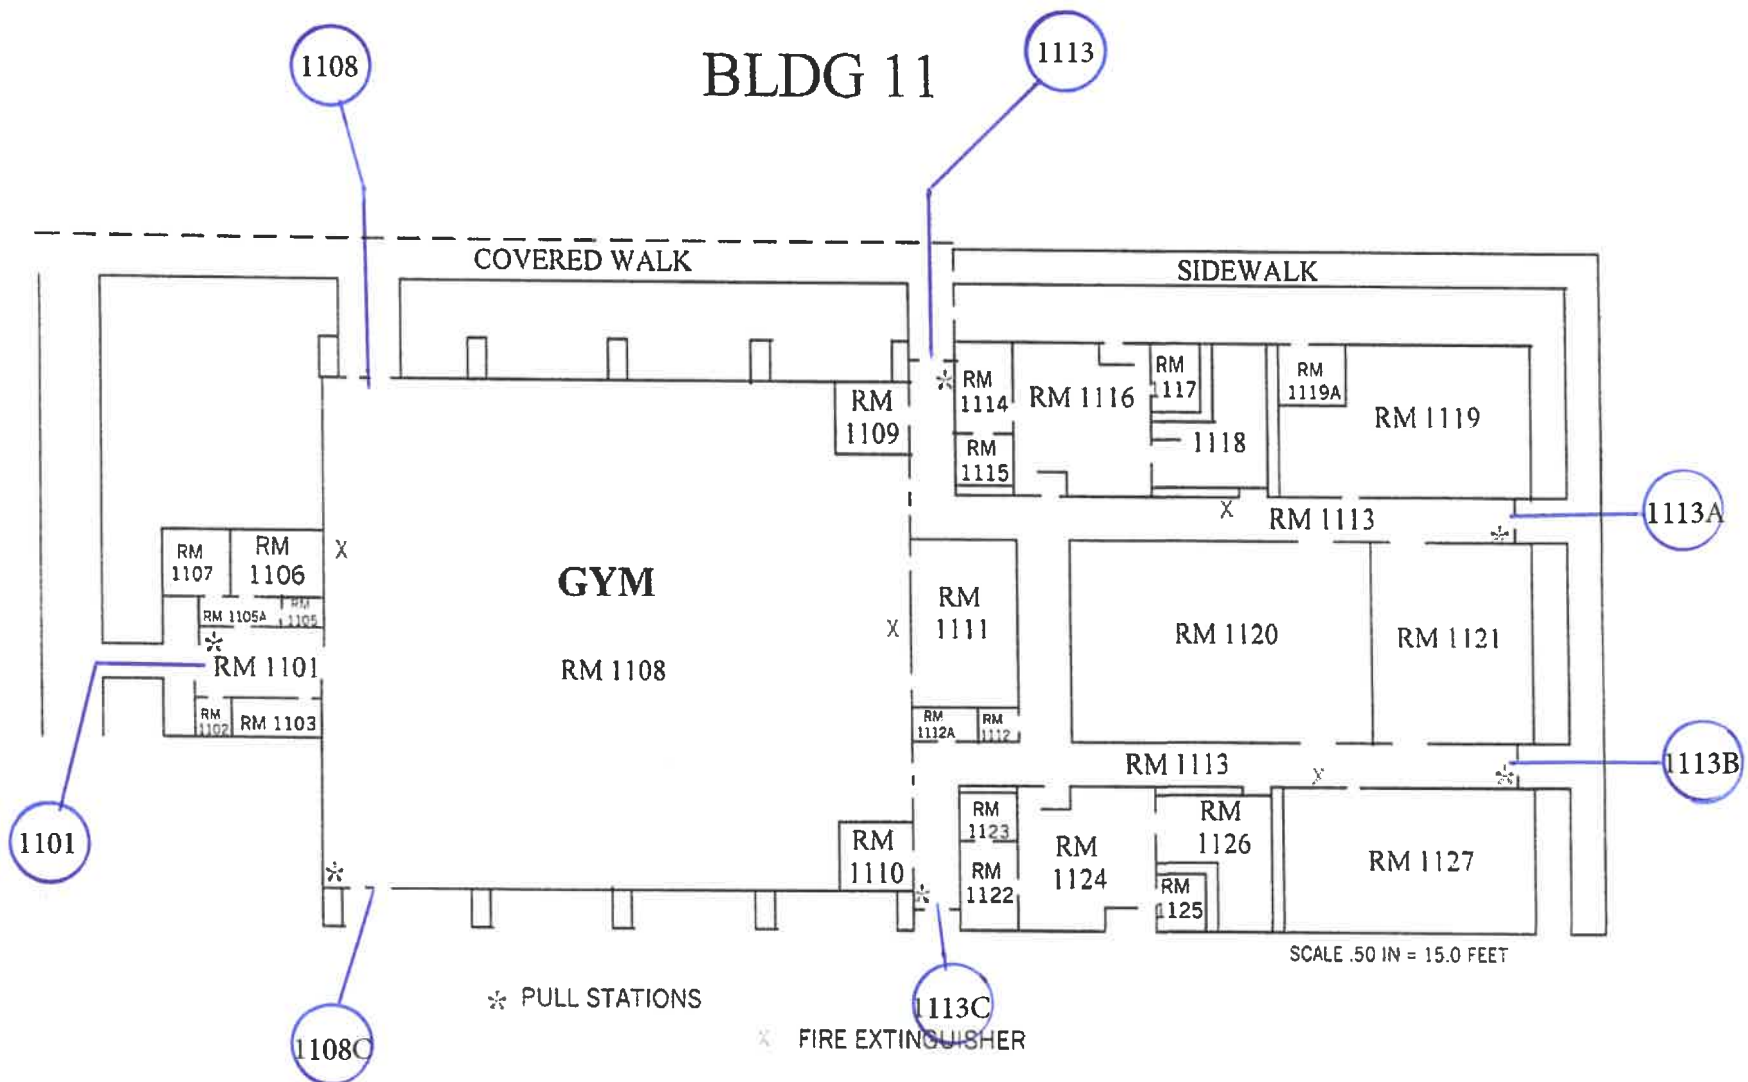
BLDG 11

1108

1113

COVERED WALK

SIDEWALK

RM 1109

RM 1114

RM 1116

RM 1117

1118

RM 1119A

RM 1119

RM 1115

1113A

RM 1113

RM 1107

RM 1106

RM 1105A

RM 1105

GYM

RM 1111

RM 1120

RM 1121

RM 1101

RM 1108

RM 1102

RM 1103

RM 1112A

RM 1112

RM 1113

1113B

1101

RM 1123

RM 1126

RM 1110

RM 1124

RM 1127

RM 1122

RM 1125

SCALE .50 IN = 15.0 FEET

PULL STATIONS

1113C

FIRE EXTINGUISHER

1108C